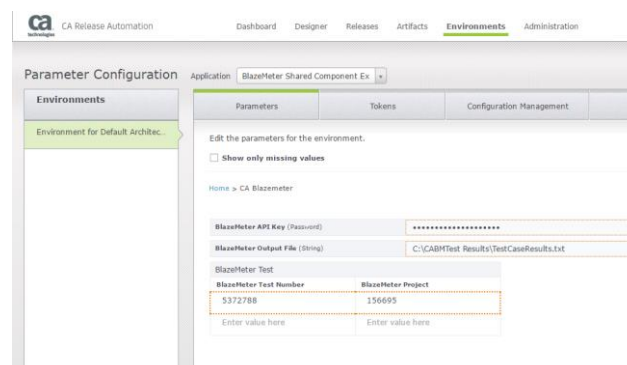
ca technologies CA Release Automation

Dashboard Designer Releases Artifacts Environments Administration

Parameter Configuration Application BlazeMeter Shared Component Ex

Environments

Environment for Default Architec..

Parameters Tokens Configuration Management

Edit the parameters for the environment.

Show only missing values

Home > CA Blazemeter

| BlazeMeter API Key (Password) | •••••••••••••••••••• |
|---|---|
| BlazeMeter Output File (String) | C:\CABMTest Results\TestCaseResults.txt |

BlazeMeter Test

| BlazeMeter Test Number | BlazeMeter Project |
|---|---|
| 5372788 | 156695 |
| Enter value here | Enter value here |